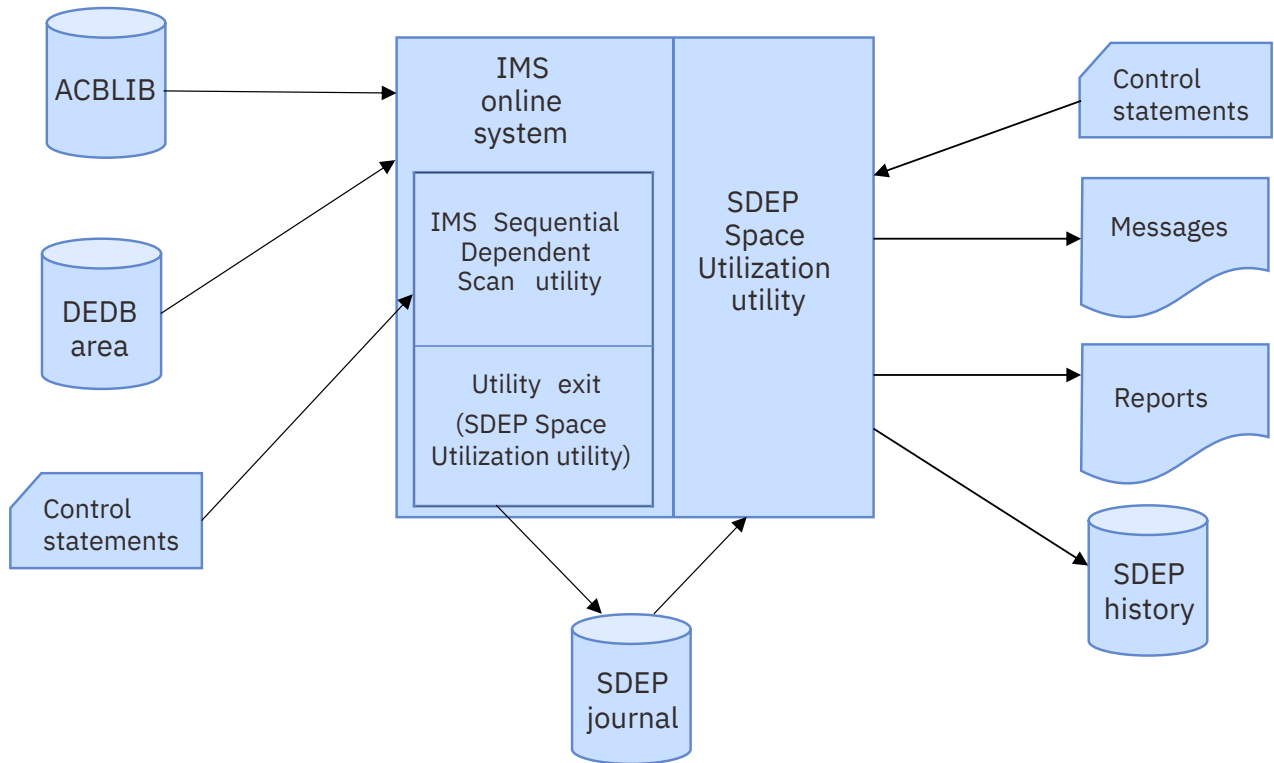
ACBLIB

DEDB area

Control statements

IMS online system

IMS Sequential Dependent Scan utility

Utility exit (SDEP Space Utilization utility)

SDEP Space Utilization utility

SDEP journal

Control statements

Messages

Reports

SDEP history